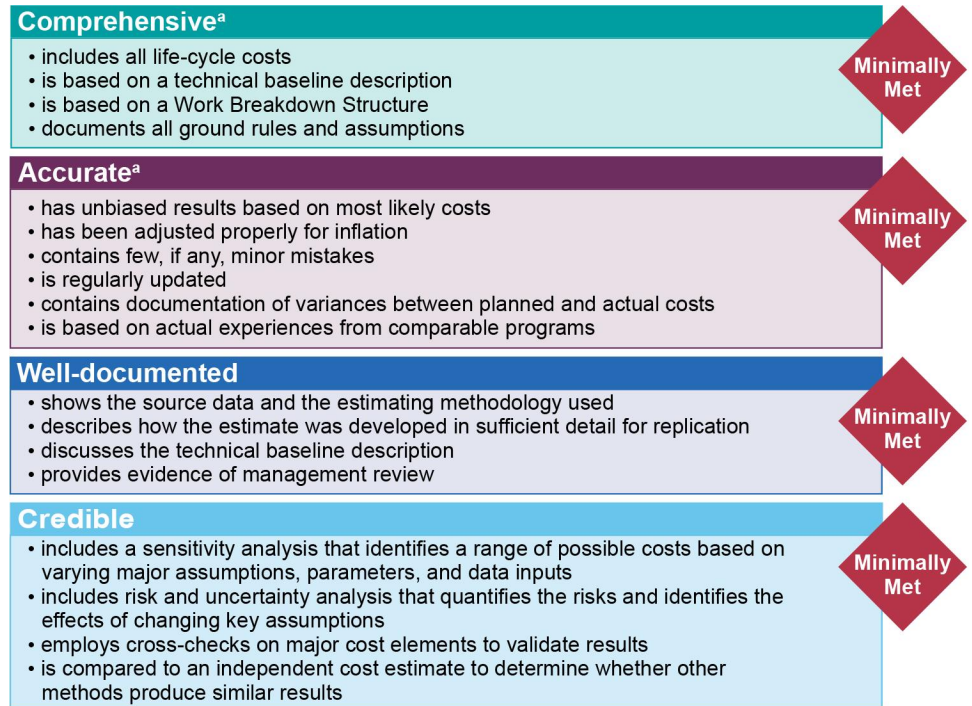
Comprehensive$^a$

• includes all life-cycle costs
• is based on a technical baseline description
• is based on a Work Breakdown Structure
• documents all ground rules and assumptions

Minimally Met

Accurate$^a$

• has unbiased results based on most likely costs
• has been adjusted properly for inflation
• contains few, if any, minor mistakes
• is regularly updated
• contains documentation of variances between planned and actual costs
• is based on actual experiences from comparable programs

Minimally Met

Well-documented

• shows the source data and the estimating methodology used
• describes how the estimate was developed in sufficient detail for replication
• discusses the technical baseline description
• provides evidence of management review

Minimally Met

Credible

• includes a sensitivity analysis that identifies a range of possible costs based on varying major assumptions, parameters, and data inputs
• includes risk and uncertainty analysis that quantifies the risks and identifies the effects of changing key assumptions
• employs cross-checks on major cost elements to validate results
• is compared to an independent cost estimate to determine whether other methods produce similar results

Minimally Met